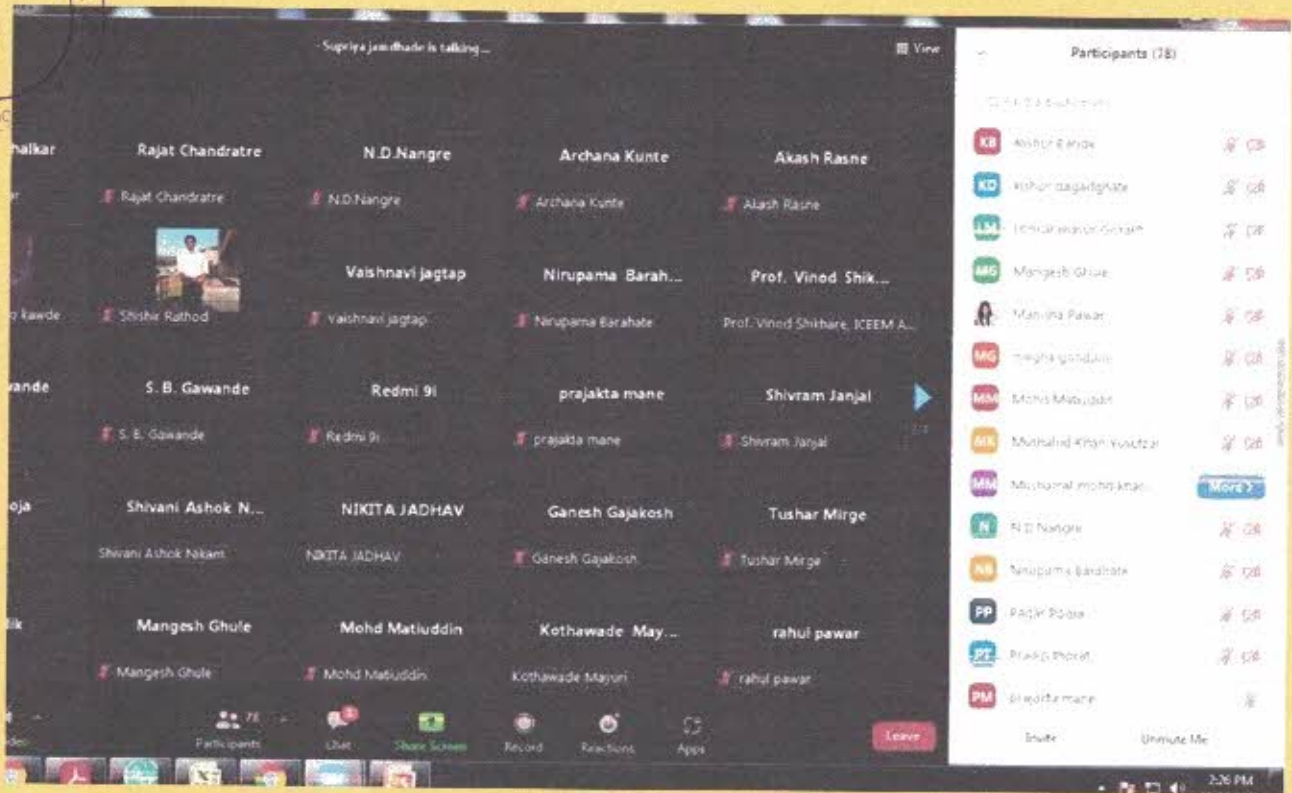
Supriya jamdhade is talking...

View

Participants (78)

nalkar

Rajat Chandratre

Rajat Chandratre

N.D.Nangre

N.D.Nangre

Archana Kunte

Archana Kunte

Akash Rasne

Akash Rasne

kawde

Shishir Rathod

Vaishnavi jagtap

Vaishnavi jagtap

Nirupama Barah...

Nirupama Barahate

Prof. Vinod Shik...

Prof. Vinod Shikhare, ICEEM A...

ande

S. B. Gawande

S. B. Gawande

Redmi 9i

Redmi 9i

prajakta mane

prajakta mane

Shivram Janjal

Shivram Janjal

oja

Shivani Ashok N...

Shivani Ashok Nikam

NIKITA JADHAV

NIKITA JADHAV

Ganesh Gajakosh

Ganesh Gajakosh

Tushar Mirge

Tushar Mirge

ik

Mangesh Ghule

Mangesh Ghule

Mohd Matiuddin

Mohd Matiuddin

Kothawade May...

Kothawade Mayuri

rahul pawar

rahul pawar

KB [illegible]

KD Kishor dagadghate

LM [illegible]

MG Mangesh Ghule

Manisha Pawar

MG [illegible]

MM Mohd Matiuddin

MK Mushahid Khan Yusufzai

MM Muhammad mohd khan...

More >

N N D Nangre

NB Nirupama Barahate

PP Padir Pooja

PT Pradip thorat

PM prajakta mane

Invite

Unmute Me

78

Participants

Chat

Share Screen

Record

Reactions

Apps

Leave

2:26 PM